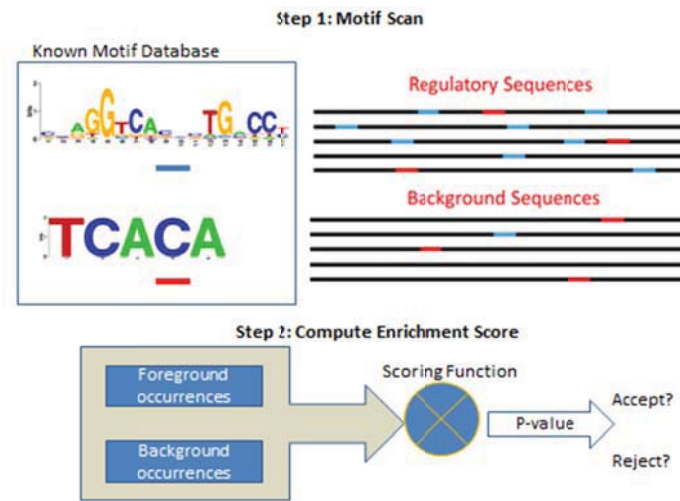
Step 1: Motif Scan

Known Motif Database

AGGTCA TGCCT

TCACA

Regulatory Sequences

Background Sequences

Step 2: Compute Enrichment Score

Foreground occurrences

Background occurrences

Scoring Function

P-value

Accept?

Reject?